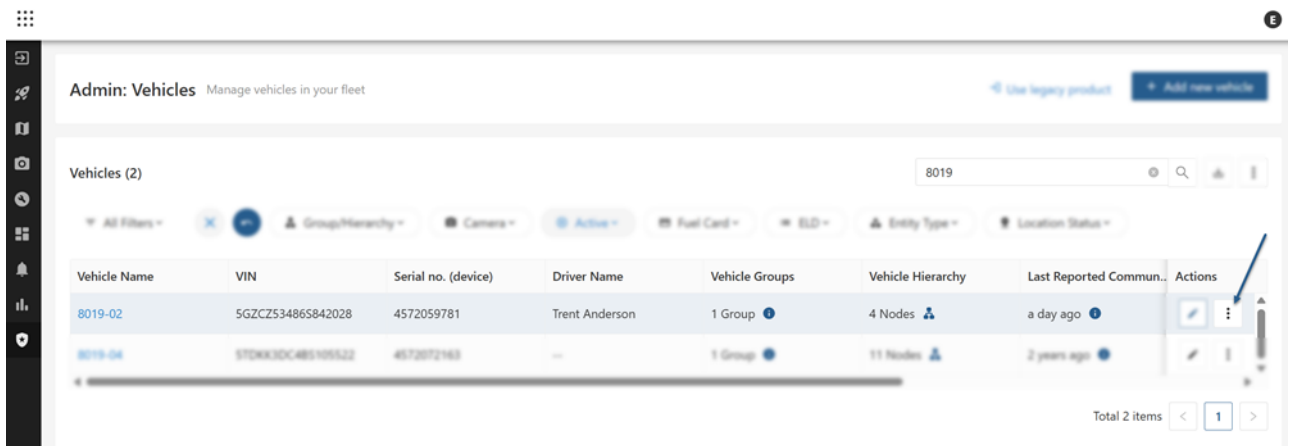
E

Admin: Vehicles Manage vehicles in your fleet

Use legacy product

+ Add new vehicle

Vehicles (2)

8019

All Filters

Group/Hierarchy

Camera

Active

Fuel Card

ELD

Entity Type

Location Status

| Vehicle Name | VIN | Serial no. (device) | Driver Name | Vehicle Groups | Vehicle Hierarchy | Last Reported Commun... | Actions |
|---|---|---|---|---|---|---|---|
| 8019-02 | 5GZCZ53486S842028 | 4572059781 | Trent Anderson | 1 Group | 4 Nodes | a day ago | |
| 8019-04 | STDKK3DC4BS105522 | 4572072163 | -- | 1 Group | 11 Nodes | 2 years ago | |

Total 2 items 1